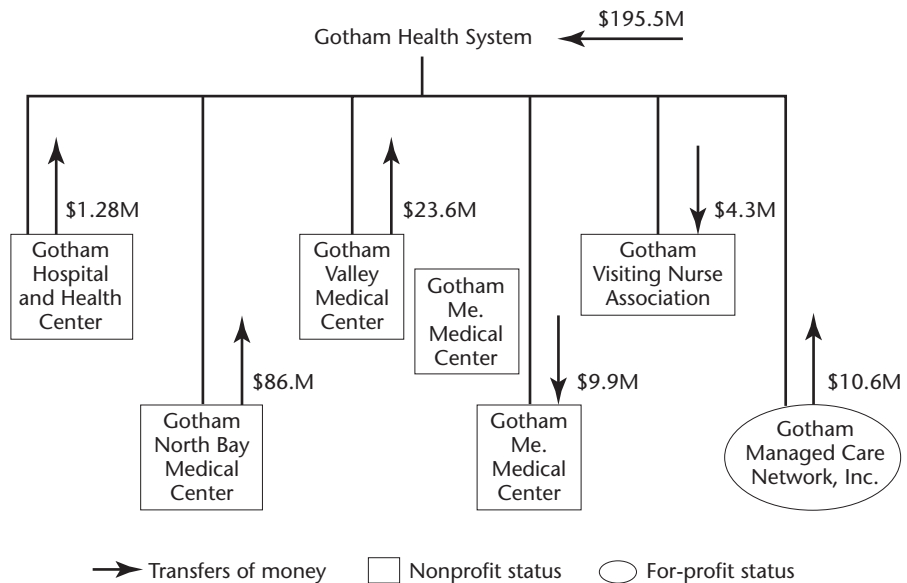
$195.5M

Gotham Health System

$1.28M

Gotham Hospital and Health Center

$86.M

Gotham North Bay Medical Center

$23.6M

Gotham Valley Medical Center

Gotham Me. Medical Center

$9.9M

Gotham Me. Medical Center

$4.3M

Gotham Visiting Nurse Association

$10.6M

Gotham Managed Care Network, Inc.

Transfers of money

Nonprofit status

For-profit status